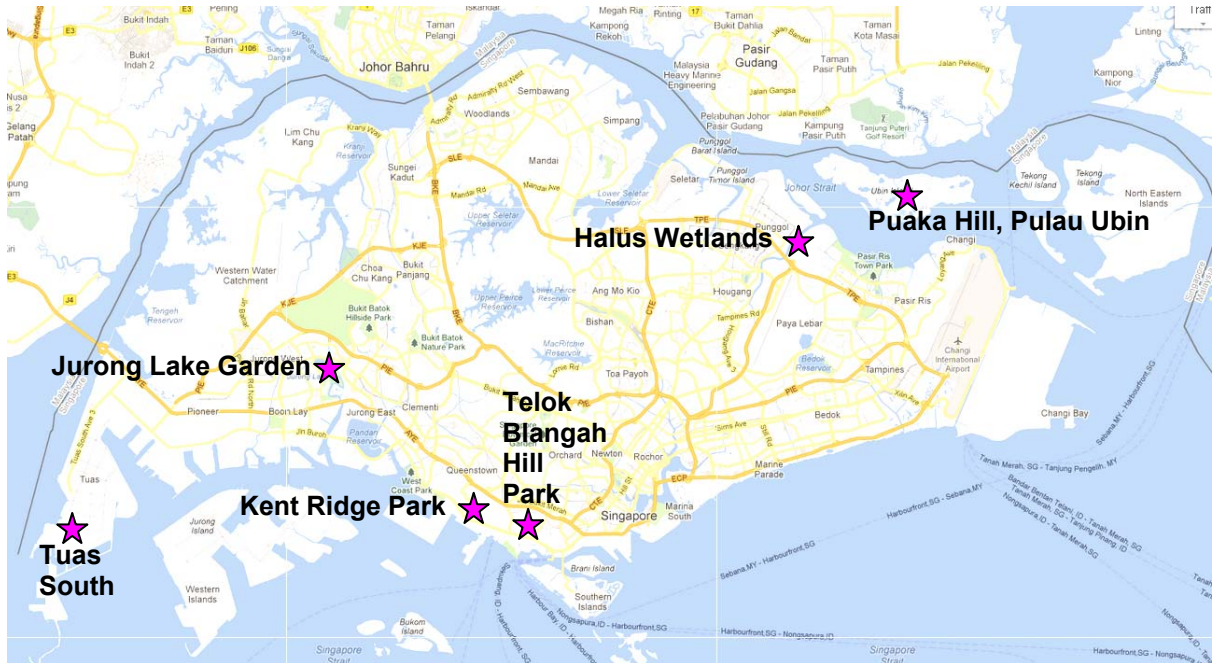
Puaka Hill, Pulau Ubin

Halus Wetlands

Jurong Lake Garden

Telok Blangah Hill Park

Kent Ridge Park

Tuas South

Bukit Indah
Pening
E3
Iskandar
Megah Ria
Pinting
17
Taman Bukit Dahlia
Taman Kota Masai
Linting
Taman Pelangi
Kampong Rekoh
Bukit Indah 2
Taman Baiduri
J106
Johor Bahru
Pasir Gudang
Taman Pasir Putih
Kampong Nior
Nusa
Gelang Patah
Malaysia Heavy Marine Engineering
Sembawang
Simpang
Pelabuhan Johor Pasir Gudang
Kampung Pasir Putih
Tanjung Puteri Golf Resort
Woodlands
Lim Chu Kang
Kranji Reservoir
Sungei Kadut
Mandai
Punggol Barat Island
Punggol Timor Island
Seletar
Johor Strait
Ubin
Tekong Kechil Island
Tekong Island
North Eastern Islands
SLE
BKE
Lower Seletar Reservoir
Upper Seletar Reservoir
TPE
Punggol
Changi
Pasir Ris Town Park
Western Water Catchment
Choa Chu Kang
Bukit Panjang
KJE
Tengeh Reservoir
Upper Peirce Reservoir
Lower Peirce Reservoir
Ang Mo Kio
Hougang
Pasir Ris
J4
Bukit Batok Hillside Park
Bukit Batok Nature Park
Bishan
CTE
Paya Lebar
MacRitchie Reservoir
Bedok Reservoir
Changi International Airport
Jurong West
PIE
Toa Payoh
Tampines
Pioneer
Boon Lay
Jurong East
Clementi
Bedok
Changi Bay
Pandan Reservoir
Orchard
Newton
Rochor
AYE
Queenstown
West Coast Park
Marine Parade
Tuas
ECP
Singapore
Marina South
Jurong Island
Brani Island
Western Islands
Southern Islands
Bukom Island
Singapore Strait
Harbourfront, SG - Sebana, MY
Sebana, MY - Harbourfront, SG
Tanah Merah, SG - Tanjung Pengelih, MY
Nongsapura, ID - Harbourfront, SG
Harbourfront, SG - Nongsapura, ID
Traff